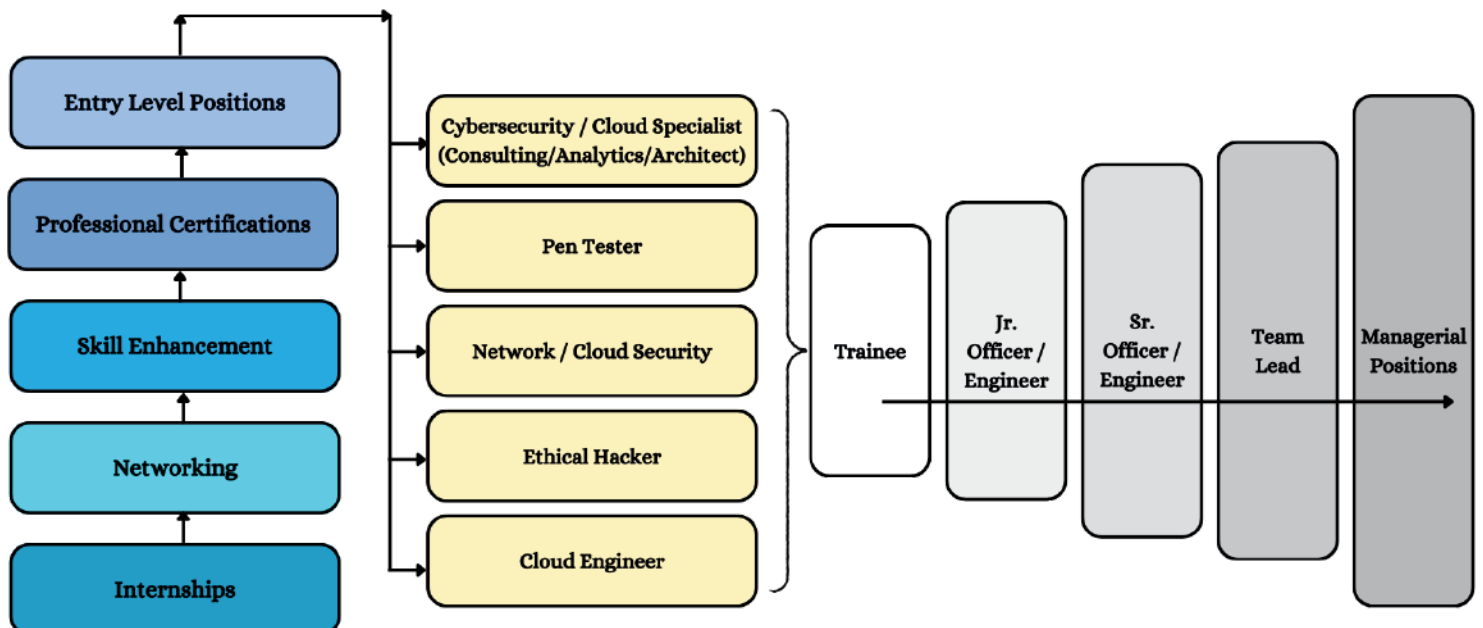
Entry Level Positions

Professional Certifications

Skill Enhancement

Networking

Internships

Cybersecurity / Cloud Specialist (Consulting/Analytics/Architect)

Pen Tester

Network / Cloud Security

Ethical Hacker

Cloud Engineer

Trainee

Jr. Officer / Engineer

Sr. Officer / Engineer

Team Lead

Managerial Positions